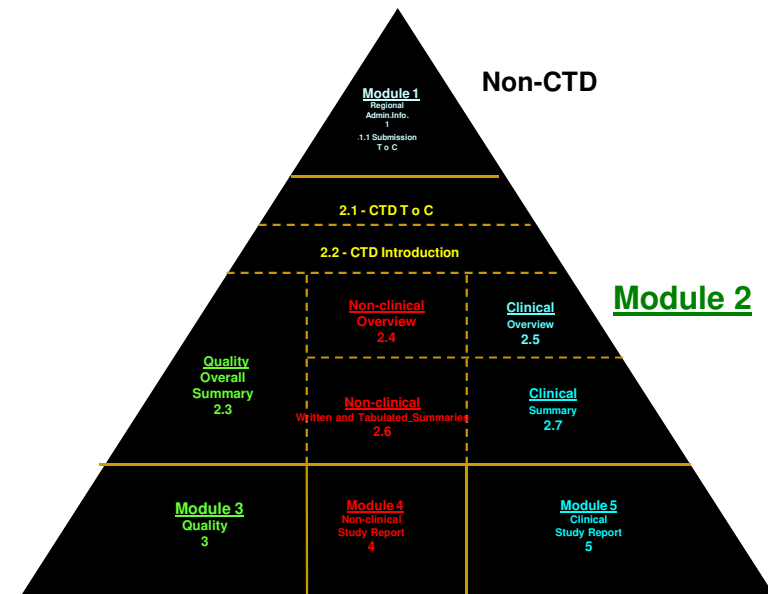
Module 1
Regional Admin.Info.
1
1.1 Submission T o C

Non-CTD

2.1 - CTD T o C

2.2 - CTD Introduction

Module 2

Quality Overall Summary
2.3

Non-clinical Overview
2.4

Clinical Overview
2.5

Non-clinical Written and Tabulated Summaries
2.6

Clinical Summary
2.7

Module 3
Quality
3

Module 4
Non-clinical Study Report
4

Module 5
Clinical Study Report
5